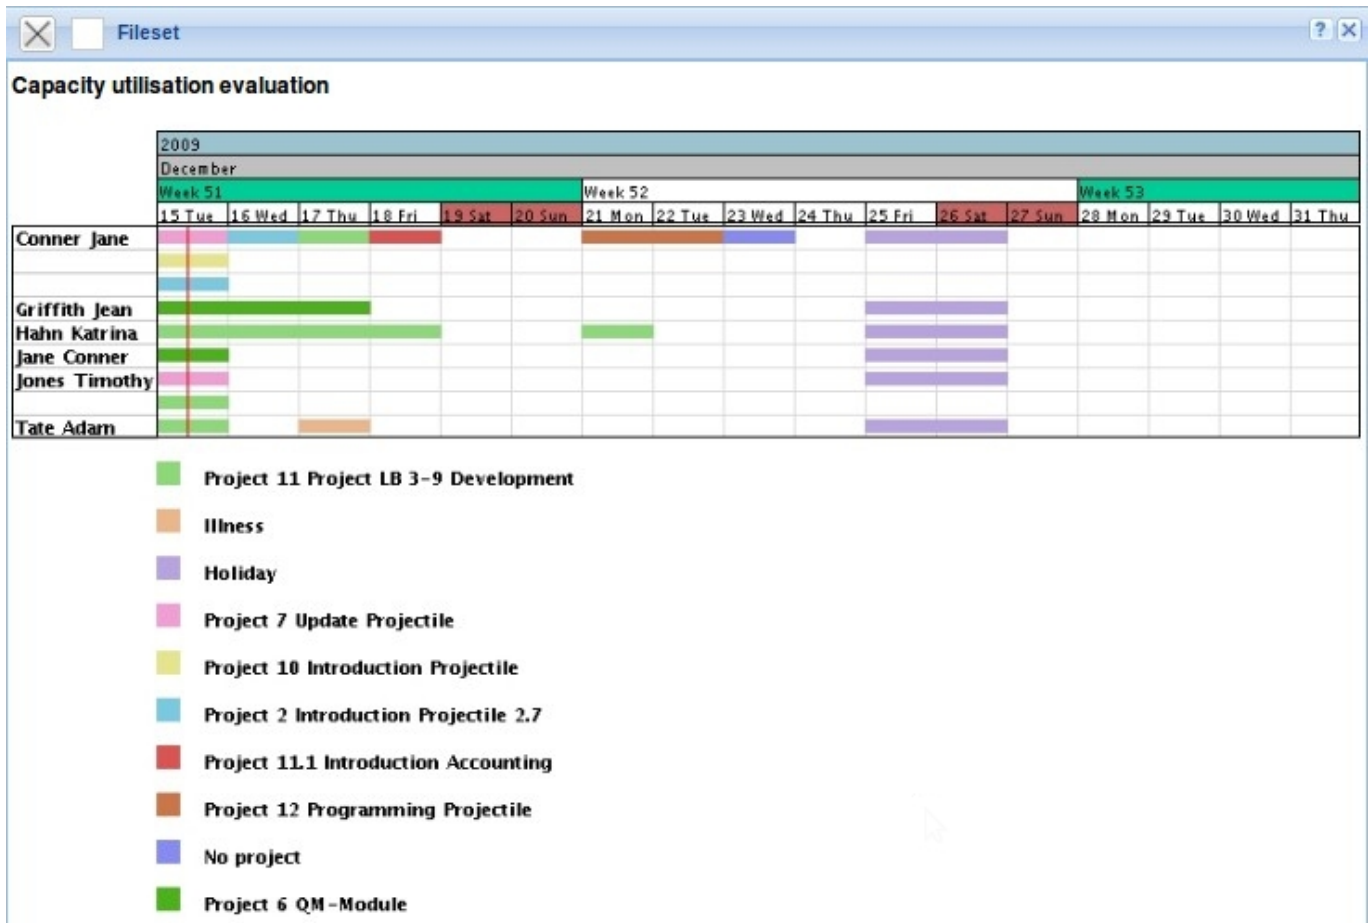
Fileset

? X

Capacity utilisation evaluation

2009
December
Week 51 | Week 52 | Week 53

| | 15 Tue | 16 Wed | 17 Thu | 18 Fri | 19 Sat | 20 Sun | 21 Mon | 22 Tue | 23 Wed | 24 Thu | 25 Fri | 26 Sat | 27 Sun | 28 Mon | 29 Tue | 30 Wed | 31 Thu |
|---|---|---|---|---|---|---|---|---|---|---|---|---|---|---|---|---|---|
| Conner Jane | | | | | | | | | | | | | | | | | |
| | | | | | | | | | | | | | | | | | |
| | | | | | | | | | | | | | | | | | |
| Griffith Jean | | | | | | | | | | | | | | | | | |
| Hahn Katrina | | | | | | | | | | | | | | | | | |
| Jane Conner | | | | | | | | | | | | | | | | | |
| Jones Timothy | | | | | | | | | | | | | | | | | |
| | | | | | | | | | | | | | | | | | |
| Tate Adam | | | | | | | | | | | | | | | | | |

Project 11 Project LB 3-9 Development

Illness

Holiday

Project 7 Update Projectile

Project 10 Introduction Projectile

Project 2 Introduction Projectile 2.7

Project 11.1 Introduction Accounting

Project 12 Programming Projectile

No project

Project 6 QM-Module